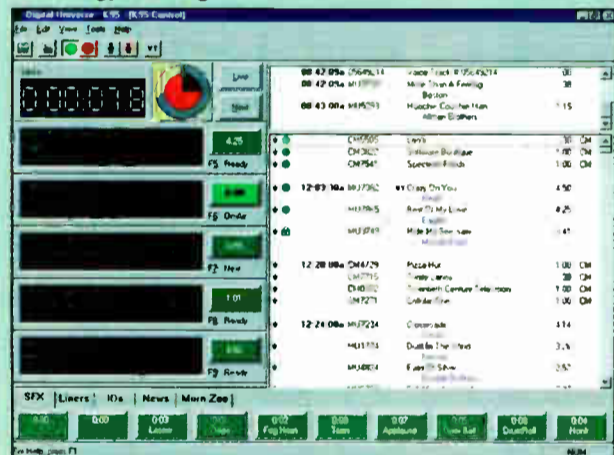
Digital Universe 4.95 [RSS Control]

File Edit View Tools Help

Live

Next

0:00:078

4:25

F5 Ready

F6 On Air

F7 Next

1:01

F8 Ready

F9 Ready

08:42:09a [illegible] Voice Track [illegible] :30

08:42:09a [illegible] More Than A Feeling :38
Boston

08:43:00a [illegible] Heaven Couldn't Wait 3:15
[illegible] Brothers

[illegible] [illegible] :30 CM

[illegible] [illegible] 1:00 CM

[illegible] Spectrum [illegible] 1:00 CM

12:03:10a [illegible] Crazy On You 4:50

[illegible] Best Of My Love 4:25

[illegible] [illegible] 4:41

12:20:00a CM4729 Pizza Hut 1:00 CM

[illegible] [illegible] :30 CM

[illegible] Twentieth Century Television 1:00 CM

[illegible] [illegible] 1:00 CM

12:24:00a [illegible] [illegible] 4:14

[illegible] Dust In The Wind 3:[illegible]

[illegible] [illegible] 3:57

SFX | Liners | IDs | News | Morn Zoo |

0:00 0:03 Laser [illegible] 0:02 Fog Horn 0:03 Tarzan 0:07 Applause 0:05 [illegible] Bell 0:03 DrumRoll 0:04 Honk

For Help, press F1 NUM